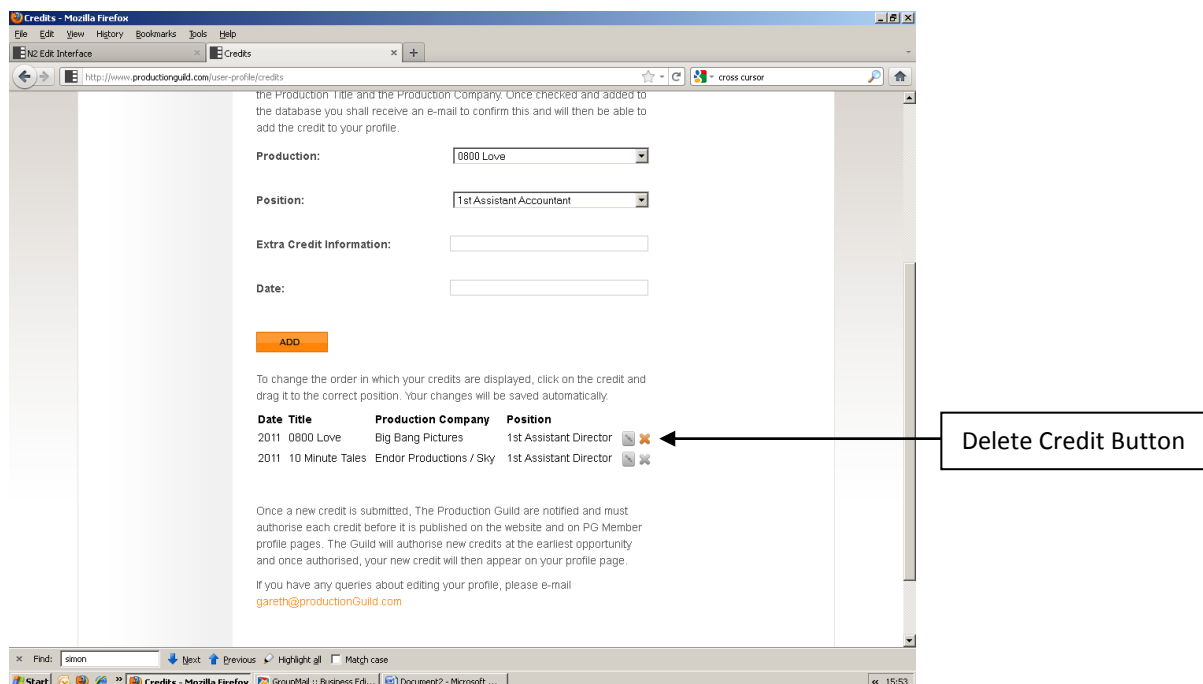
Credits - Mozilla Firefox

File Edit View History Bookmarks Tools Help

N2 Edit Interface × Credits × +

http://www.productionguild.com/user-profile/credits

cross cursor

the Production Title and the Production Company. Once checked and added to the database you shall receive an e-mail to confirm this and will then be able to add the credit to your profile.

Production: 0800 Love

Position: 1st Assistant Accountant

Extra Credit Information:

Date:

ADD

To change the order in which your credits are displayed, click on the credit and drag it to the correct position. Your changes will be saved automatically.

| Date | Title | Production Company | Position |
|---|---|---|---|
| 2011 | 0800 Love | Big Bang Pictures | 1st Assistant Director |
| 2011 | 10 Minute Tales | Endor Productions / Sky | 1st Assistant Director |

Delete Credit Button

Once a new credit is submitted, The Production Guild are notified and must authorise each credit before it is published on the website and on PG Member profile pages. The Guild will authorise new credits at the earliest opportunity and once authorised, your new credit will then appear on your profile page.

If you have any queries about editing your profile, please e-mail gareth@productionGuild.com

× Find: simon Next Previous Highlight all Match case

Start Credits - Mozilla Firefox GroupMail :: Business Edi... Document2 - Microsoft ... « 15:53